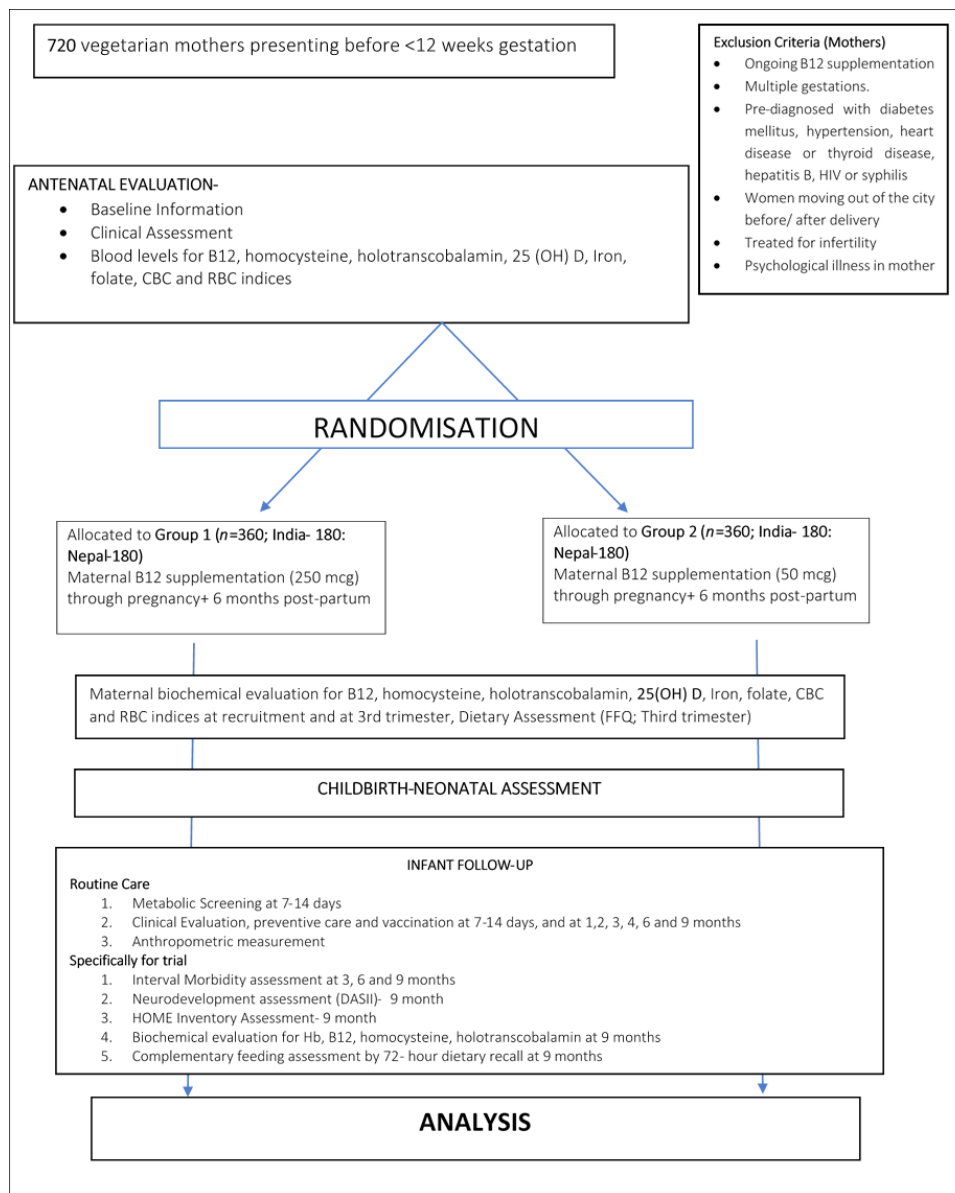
720 vegetarian mothers presenting before <12 weeks gestation

Exclusion Criteria (Mothers)
- Ongoing B12 supplementation
- Multiple gestations.
- Pre-diagnosed with diabetes mellitus, hypertension, heart disease or thyroid disease, hepatitis B, HIV or syphilis
- Women moving out of the city before/ after delivery
- Treated for infertility
- Psychological illness in mother

ANTENATAL EVALUATION-
- Baseline Information
- Clinical Assessment
- Blood levels for B12, homocysteine, holotranscobalamin, 25 (OH) D, Iron, folate, CBC and RBC indices

RANDOMISATION

Allocated to Group 1 ($n$=360; India- 180: Nepal-180)
Maternal B12 supplementation (250 mcg) through pregnancy+ 6 months post-partum

Allocated to Group 2 ($n$=360; India- 180: Nepal-180)
Maternal B12 supplementation (50 mcg) through pregnancy+ 6 months post-partum

Maternal biochemical evaluation for B12, homocysteine, holotranscobalamin, 25(OH) D, Iron, folate, CBC and RBC indices at recruitment and at 3rd trimester, Dietary Assessment (FFQ; Third trimester)

CHILDBIRTH-NEONATAL ASSESSMENT

INFANT FOLLOW-UP
Routine Care
1. Metabolic Screening at 7-14 days
2. Clinical Evaluation, preventive care and vaccination at 7-14 days, and at 1,2, 3, 4, 6 and 9 months
3. Anthropometric measurement
Specifically for trial
1. Interval Morbidity assessment at 3, 6 and 9 months
2. Neurodevelopment assessment (DASII)- 9 month
3. HOME Inventory Assessment- 9 month
4. Biochemical evaluation for Hb, B12, homocysteine, holotranscobalamin at 9 months
5. Complementary feeding assessment by 72- hour dietary recall at 9 months

ANALYSIS